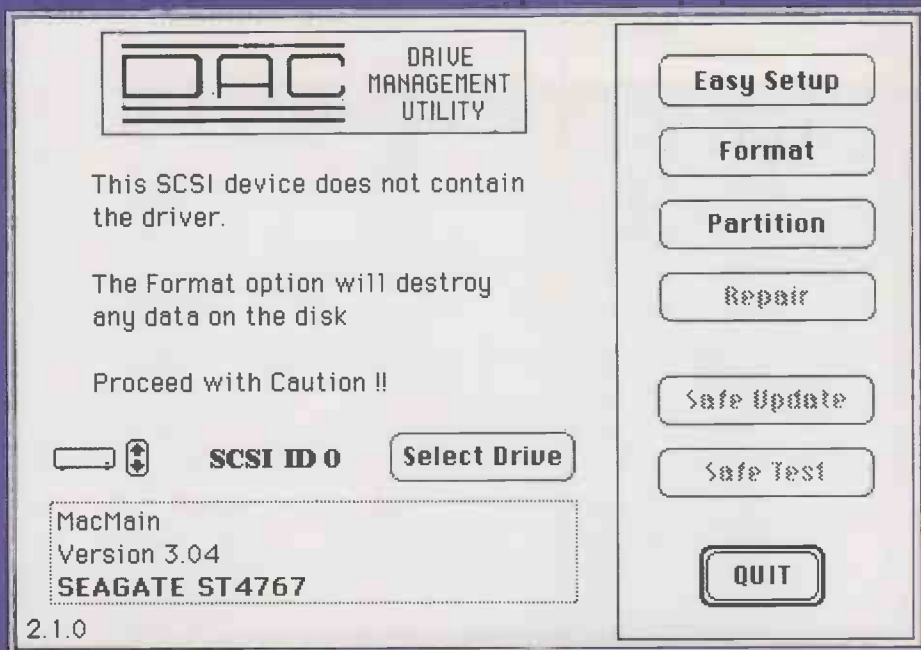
DAC DRIVE MANAGEMENT UTILITY

This SCSI device does not contain the driver.

The Format option will destroy any data on the disk

Proceed with Caution !!

SCSI ID 0

Select Drive

MacMain
Version 3.04
SEAGATE ST4767

2.1.0

Easy Setup

Format

Partition

Repair

Safe Update

Safe Test

QUIT